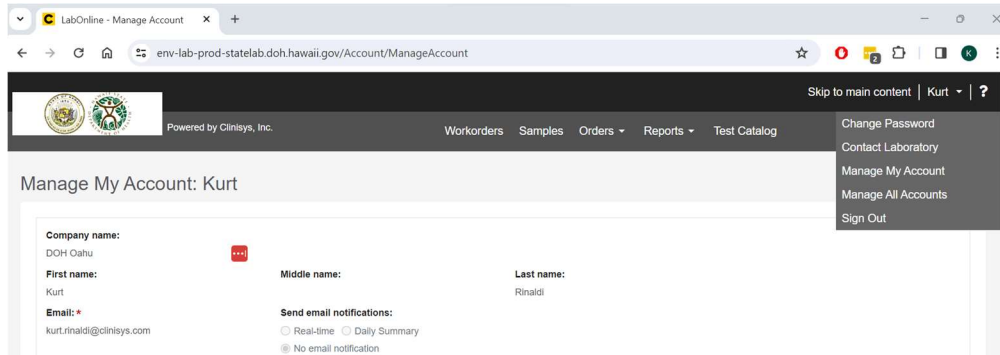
C LabOnline - Manage Account ×
+
env-lab-prod-statelab.doh.hawaii.gov/Account/ManageAccount
2
K

Skip to main content | Kurt ▾ | ?

Powered by Clinisys, Inc.

Workorders Samples Orders ▾ Reports ▾ Test Catalog

Change Password
Contact Laboratory
Manage My Account
Manage All Accounts
Sign Out

Manage My Account: Kurt

Company name:
DOH Oahu
•••

First name:
Kurt

Middle name:

Last name:
Rinaldi

Email: *
kurt.rinaldi@clinisys.com

Send email notifications:
Real-time Daily Summary
No email notification